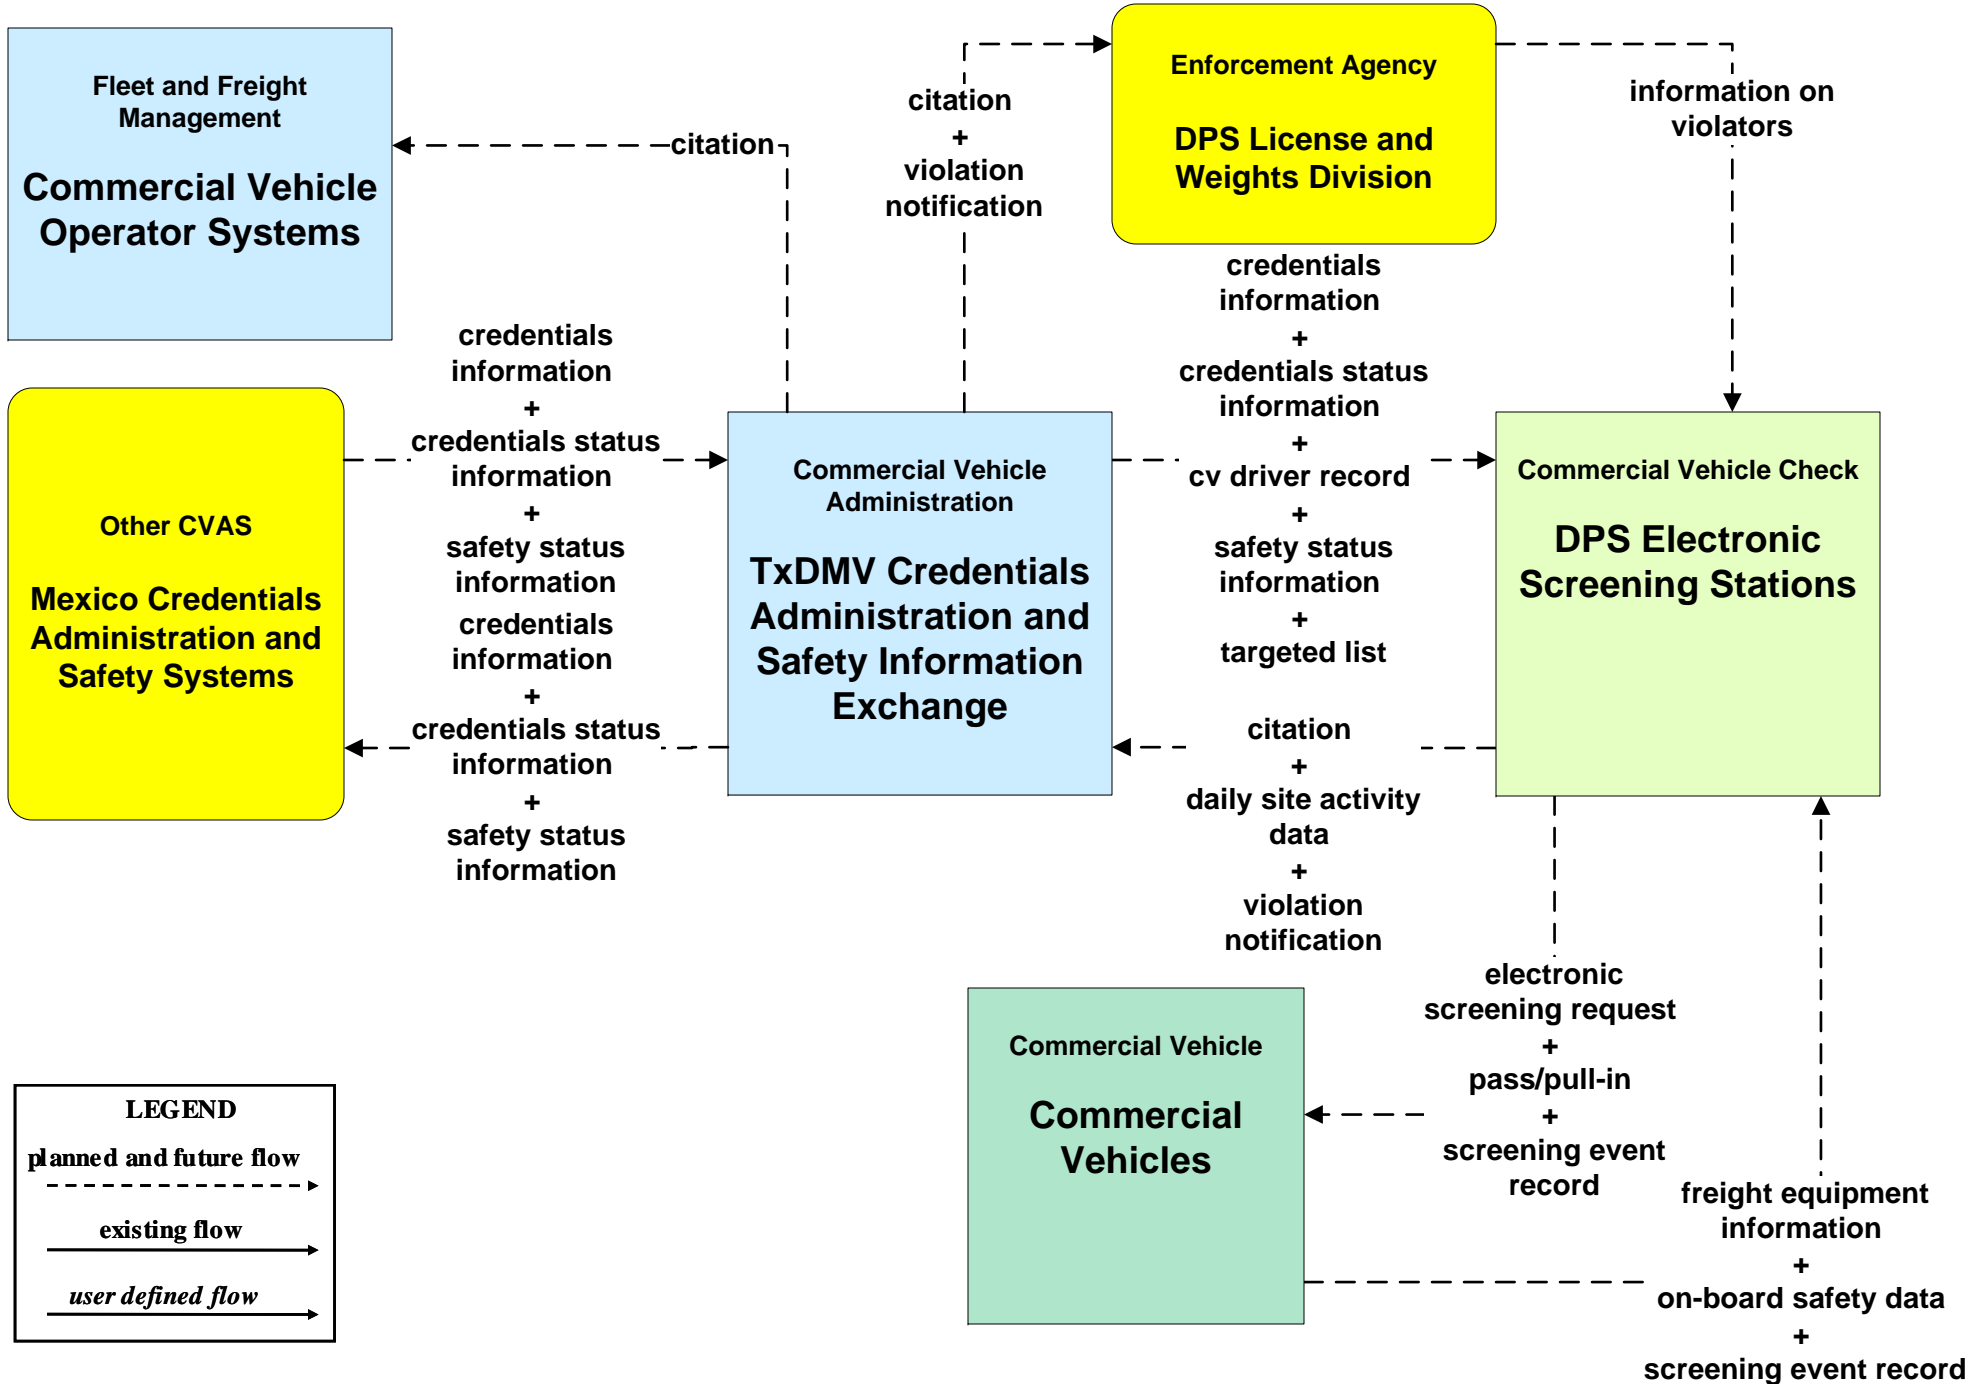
Fleet and Freight Management

Commercial Vehicle Operator Systems

citation

citation
+
violation notification

Enforcement Agency

DPS License and Weights Division

information on violators

credentials information
+
credentials status information
+
safety status information

Other CVAS

Mexico Credentials Administration and Safety Systems

Commercial Vehicle Administration

TxDMV Credentials Administration and Safety Information Exchange

credentials information
+
credentials status information
+
cv driver record
+
safety status information
+
targeted list

Commercial Vehicle Check

DPS Electronic Screening Stations

credentials information
+
credentials status information
+
safety status information

citation
+
daily site activity data
+
violation notification

electronic screening request
+
pass/pull-in
+
screening event record

Commercial Vehicle

Commercial Vehicles

freight equipment information
+
on-board safety data
+
screening event record

LEGEND
planned and future flow
existing flow
user defined flow